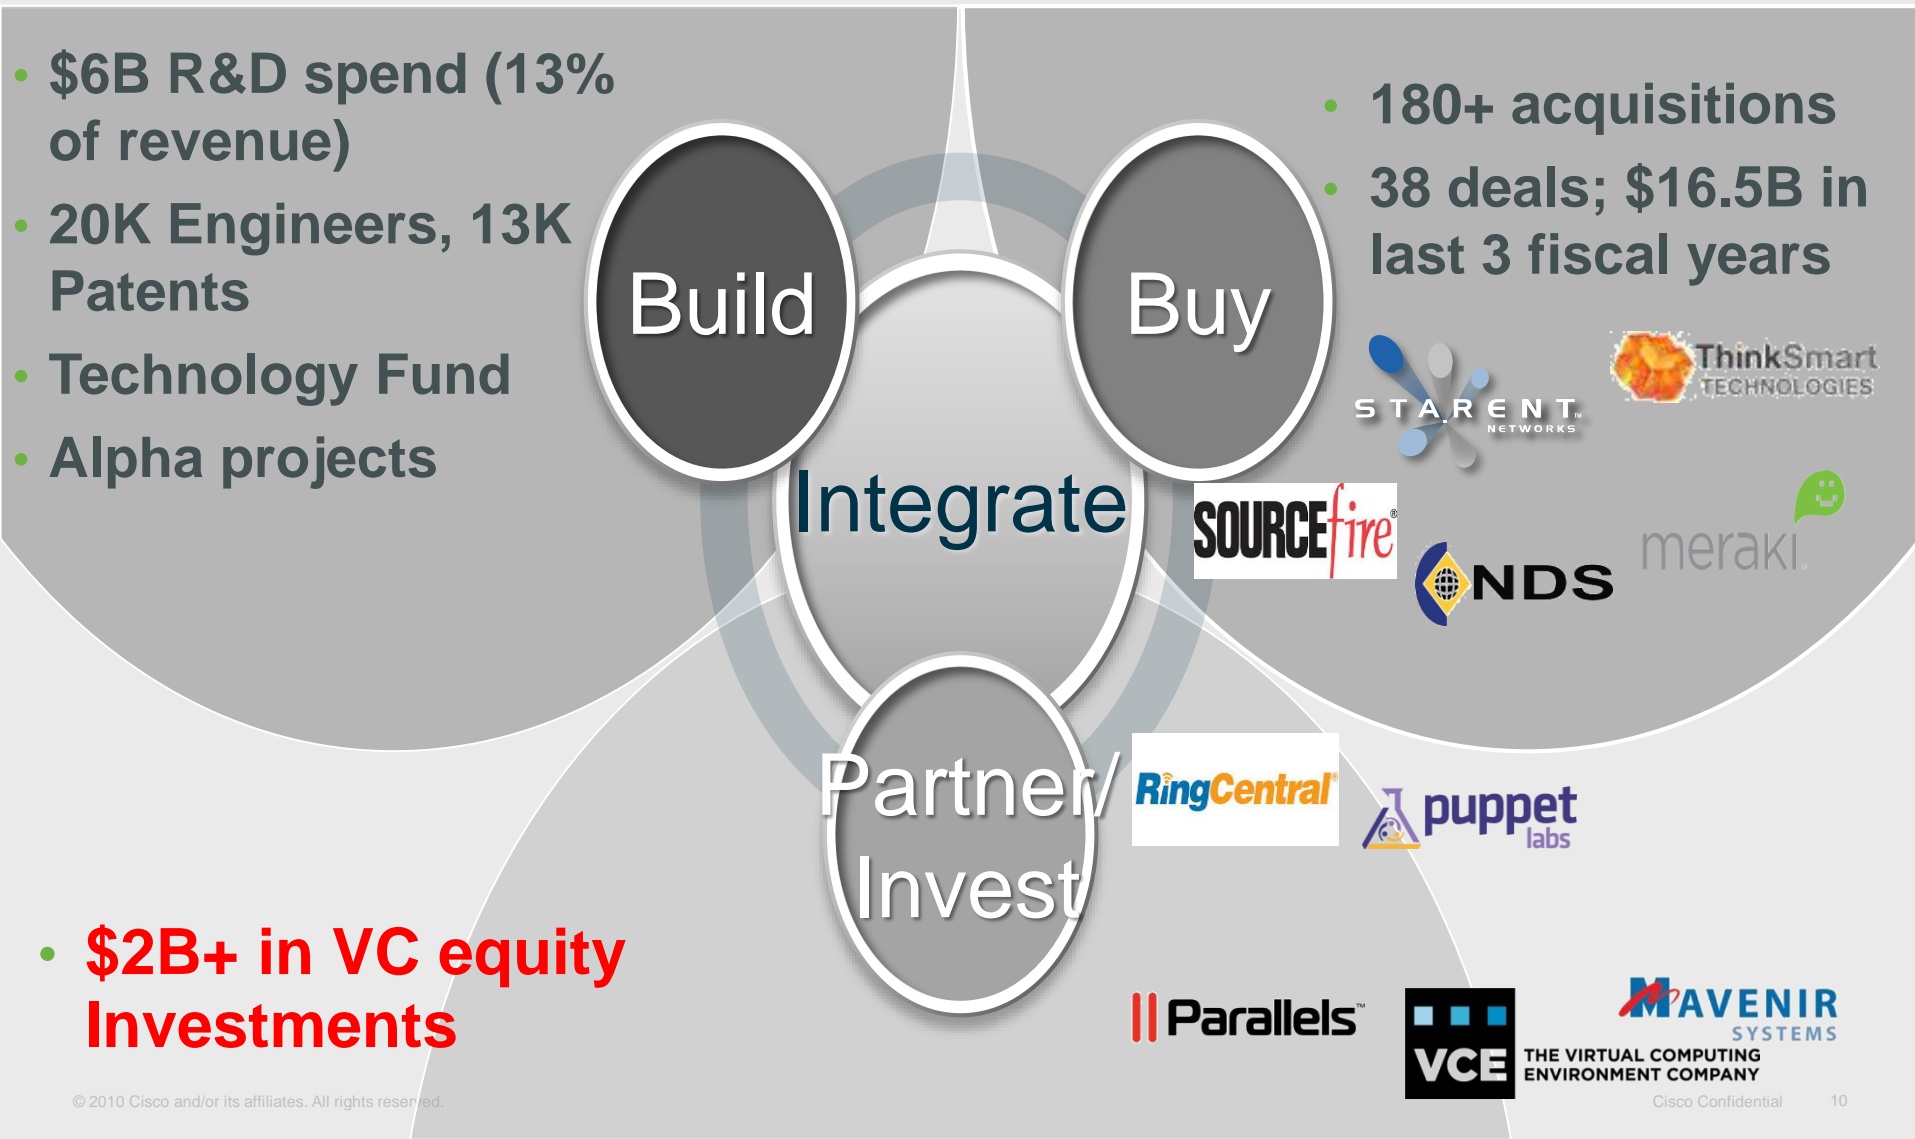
• $6B R&D spend (13% of revenue)
• 20K Engineers, 13K Patents
• Technology Fund
• Alpha projects

Build

Buy

• 180+ acquisitions
• 38 deals; $16.5B in last 3 fiscal years

STARENT NETWORKS

ThinkSmart TECHNOLOGIES

Integrate

SOURCEfire

NDS

meraki

Partner/ Invest

RingCentral

puppet labs

• $2B+ in VC equity Investments

Parallels

VCE THE VIRTUAL COMPUTING ENVIRONMENT COMPANY

MAVENIR SYSTEMS

© 2010 Cisco and/or its affiliates. All rights reserved.

Cisco Confidential 10